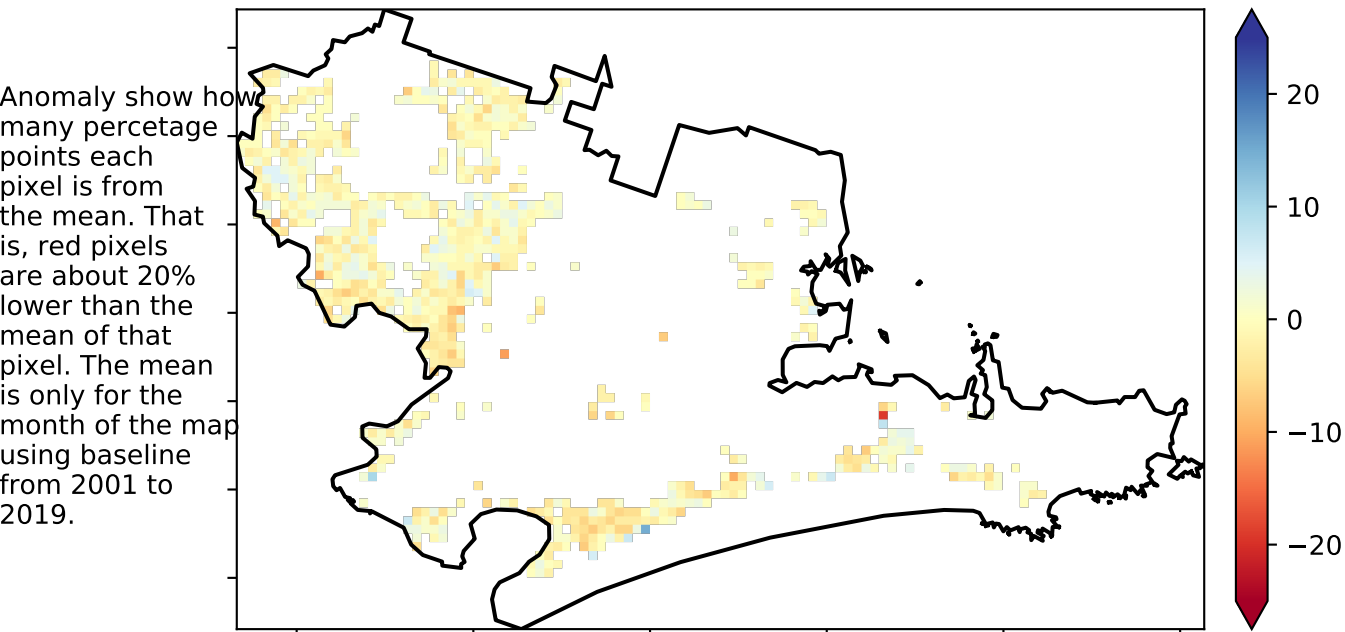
Anomaly show how many percetage points each pixel is from the mean. That is, red pixels are about 20% lower than the mean of that pixel. The mean is only for the month of the map using baseline from 2001 to 2019.

20
10
0
−10
−20